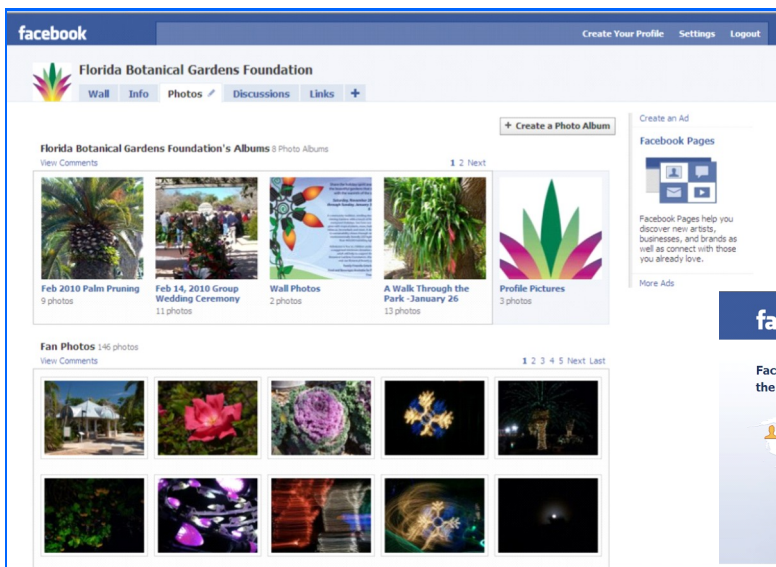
facebook

Create Your Profile Settings Logout

Florida Botanical Gardens Foundation

Wall Info Photos Discussions Links +

+ Create a Photo Album

Florida Botanical Gardens Foundation's Albums 8 Photo Albums

View Comments

1 2 Next

Feb 2010 Palm Pruning
9 photos

Feb 14, 2010 Group Wedding Ceremony
11 photos

Wall Photos
2 photos

A Walk Through the Park -January 26
13 photos

Profile Pictures
3 photos

Create an Ad

Facebook Pages

Facebook Pages help you discover new artists, businesses, and brands as well as connect with those you already love.

More Ads

Fan Photos 146 photos

View Comments

1 2 3 4 5 Next Last

fa

Fac
the